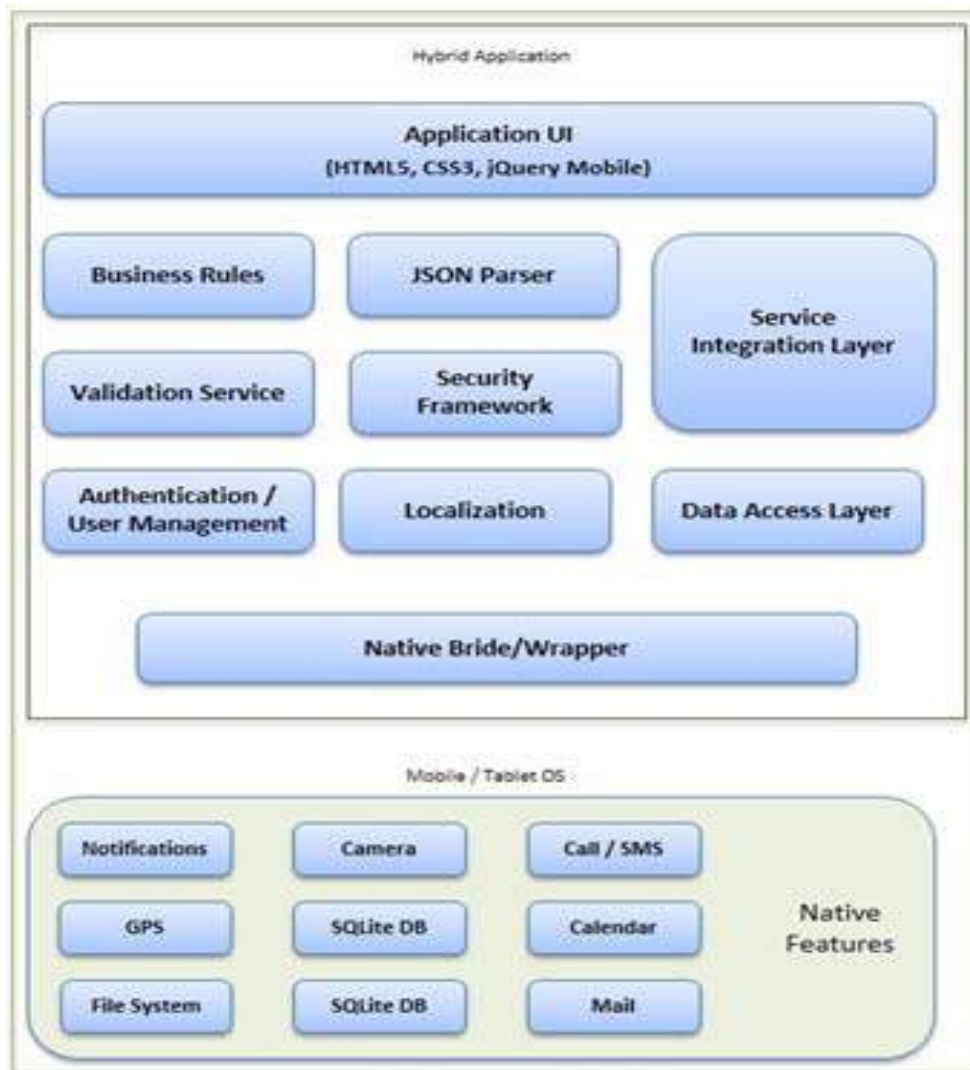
Hybrid Application

Application UI
(HTML5, CSS3, jQuery Mobile)

Business Rules

JSON Parser

Service Integration Layer

Validation Service

Security Framework

Authentication / User Management

Localization

Data Access Layer

Native Bride/Wrapper

Mobile / Tablet OS

Notifications

Camera

Call / SMS

GPS

SQLite DB

Calendar

File System

SQLite DB

Mail

Native Features